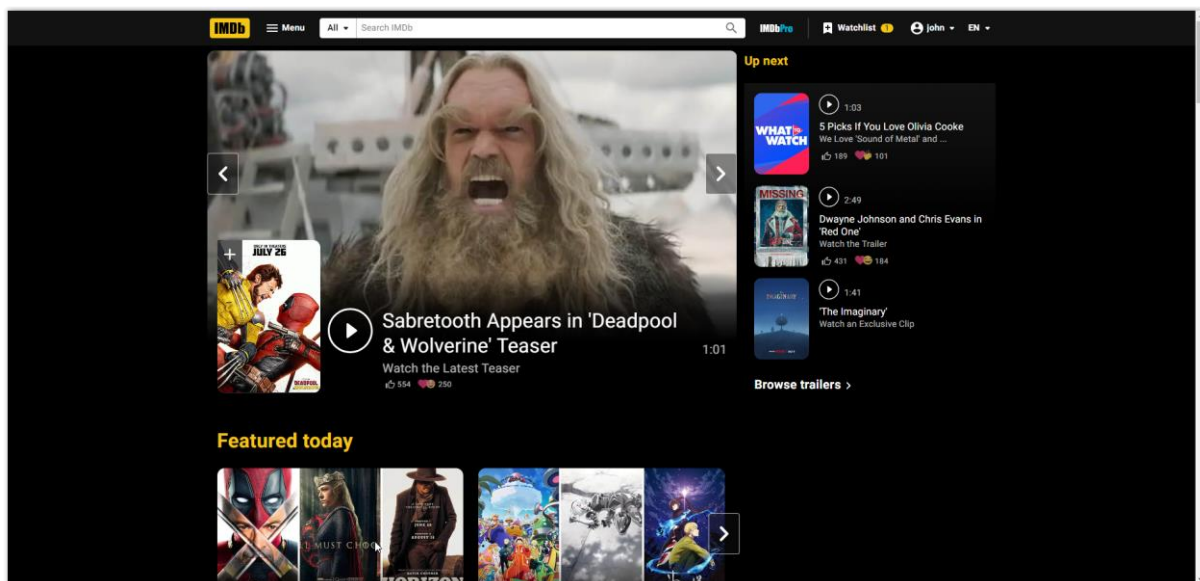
IMDb Menu All Search IMDb IMDbPro Watchlist 1 john EN

JULY 26

DEADPOOL

Sabretooth Appears in 'Deadpool & Wolverine' Teaser

Watch the Latest Teaser

554 250

1:01

Up next

WHAT TO WATCH

1:03

5 Picks If You Love Olivia Cooke

We Love 'Sound of Metal' and ...

189 101

MISSING

2:49

Dwayne Johnson and Chris Evans in 'Red One'

Watch the Trailer

431 184

1:41

'The Imaginary'

Watch an Exclusive Clip

Browse trailers

Featured today

MUST CHO

HORIZON